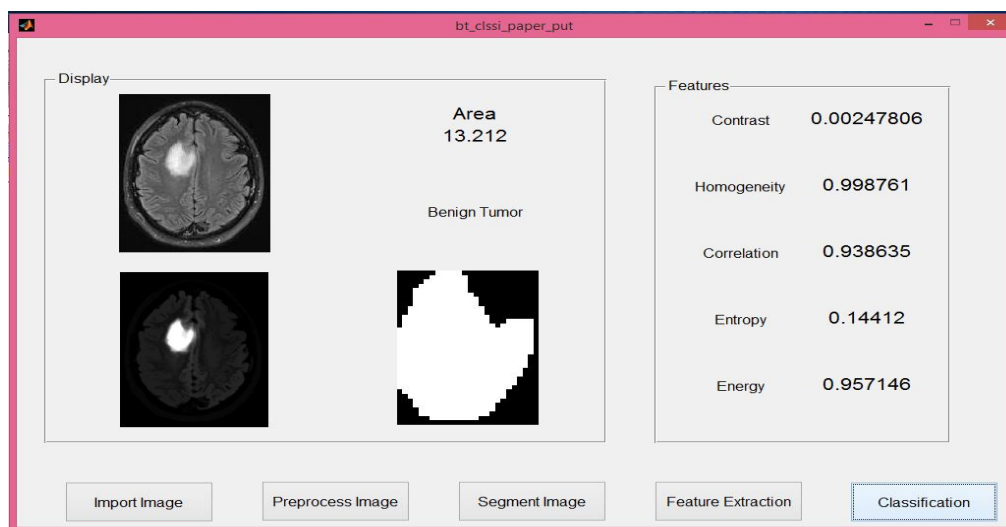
bt_clssi_paper_put

Display

Area
13.212

Benign Tumor

Features

| | |
|---|---|
| Contrast | 0.00247806 |
| Homogeneity | 0.998761 |
| Correlation | 0.938635 |
| Entropy | 0.14412 |
| Energy | 0.957146 |

Import Image

Preprocess Image

Segment Image

Feature Extraction

Classification